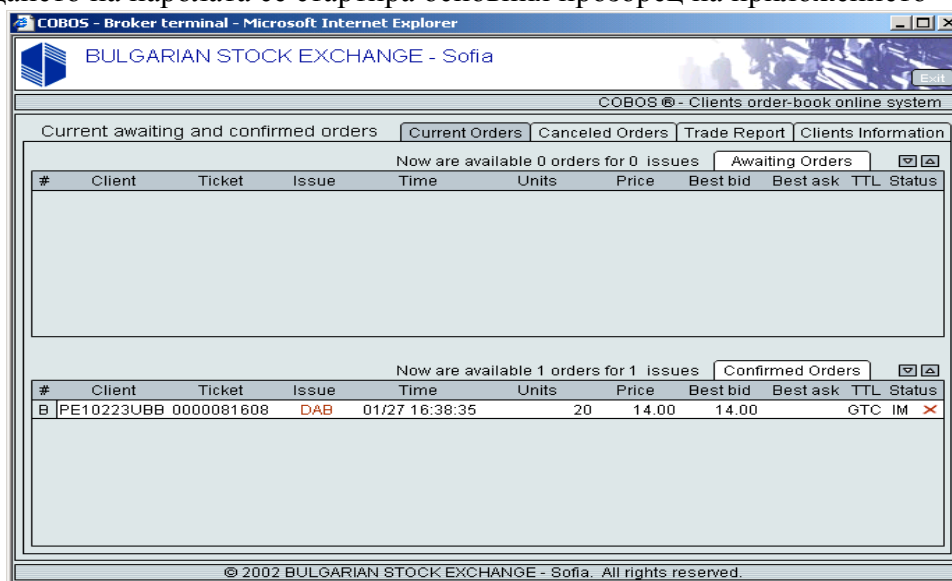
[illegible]

COBOS - Broker terminal - Microsoft Internet Explorer

BULGARIAN STOCK EXCHANGE - Sofia

Exit

COBOS ® - Clients order-book online system

Current awaiting and confirmed orders

Current Orders | Canceled Orders | Trade Report | Clients Information

Now are available 0 orders for 0 issues

Awaiting Orders

| # | Client | Ticket | Issue | Time | Units | Price | Best bid | Best ask | TTL | Status |
|---|---|---|---|---|---|---|---|---|---|---|

Now are available 1 orders for 1 issues

Confirmed Orders

| # | Client | Ticket | Issue | Time | Units | Price | Best bid | Best ask | TTL | Status |
|---|---|---|---|---|---|---|---|---|---|---|
| B | PE10223UBB | 0000081608 | DAB | 01/27 16:38:35 | 20 | 14.00 | 14.00 | | GTC | IM ✕ |

© 2002 BULGARIAN STOCK EXCHANGE - Sofia. All rights reserved.